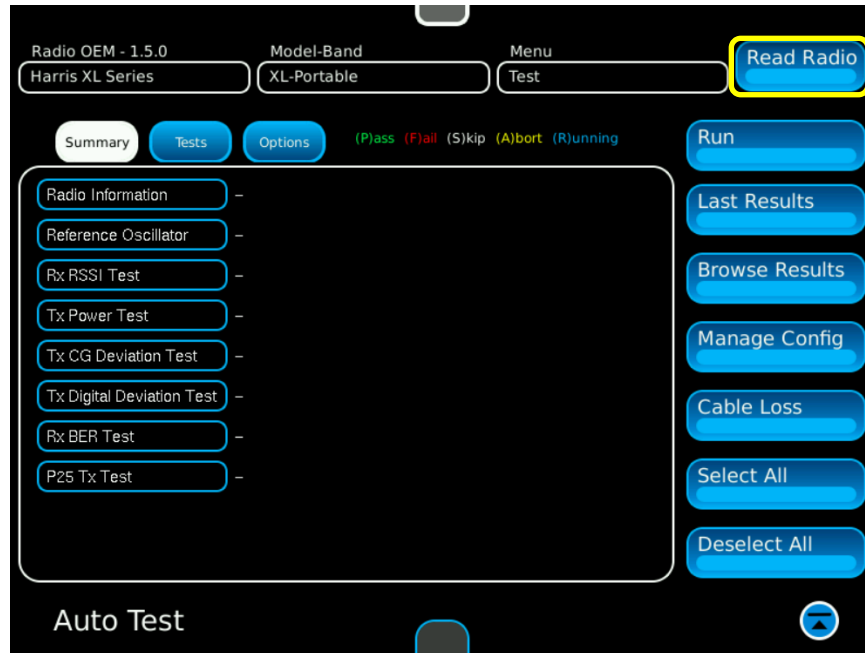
Radio OEM - 1.5.0
Harris XL Series

Model-Band
XL-Portable

Menu
Test

Read Radio

Summary
Tests
Options

(P)ass (F)ail (S)kip (A)bort (R)unning

Radio Information –
Reference Oscillator –
Rx RSSI Test –
Tx Power Test –
Tx CG Deviation Test –
Tx Digital Deviation Test –
Rx BER Test –
P25 Tx Test –

Run
Last Results
Browse Results
Manage Config
Cable Loss
Select All
Deselect All

Auto Test